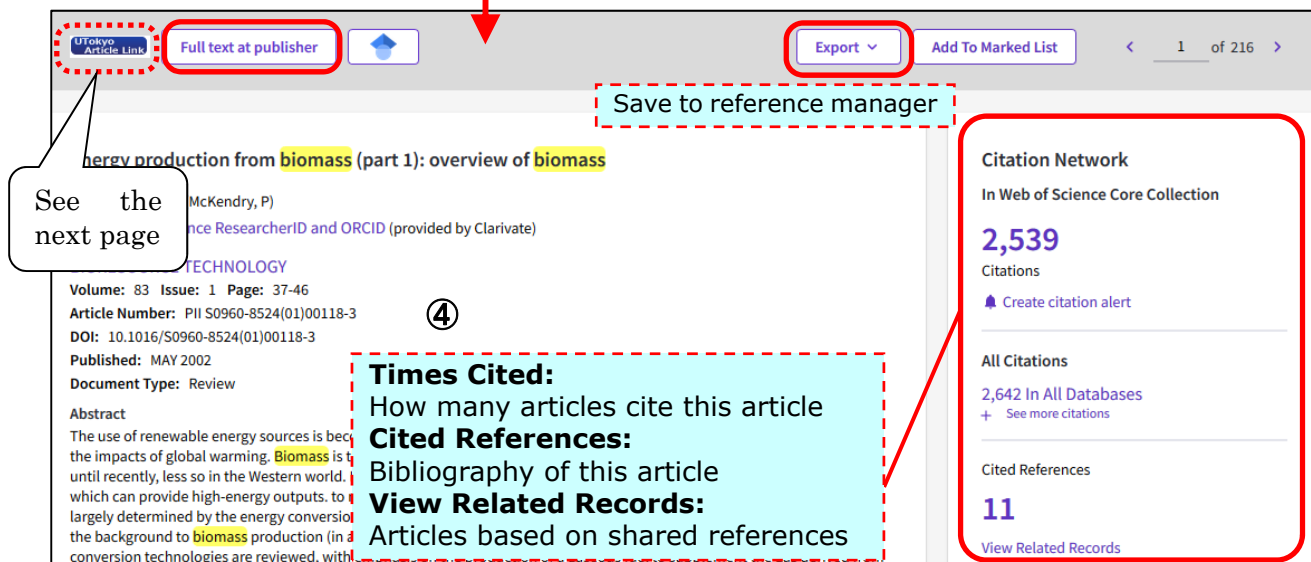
UTokyo Article Link

Full text at publisher

Export

Add To Marked List

1 of 216

Save to reference manager

See the next page

nergy production from biomass (part 1): overview of biomass

McKendry, P)

nce ResearcherID and ORCID (provided by Clarivate)

TECHNOLOGY

Volume: 83 Issue: 1 Page: 37-46

Article Number: PII S0960-8524(01)00118-3

DOI: 10.1016/S0960-8524(01)00118-3

Published: MAY 2002

Document Type: Review

Abstract

The use of renewable energy sources is bec the impacts of global warming. Biomass is t until recently, less so in the Western world. which can provide high-energy outputs. to largely determined by the energy conversio the background to biomass production (in a conversion technologies are reviewed. with

④

Times Cited:
How many articles cite this article
Cited References:
Bibliography of this article
View Related Records:
Articles based on shared references

Citation Network

In Web of Science Core Collection

2,539

Citations

Create citation alert

All Citations

2,642 In All Databases

+ See more citations

Cited References

11

View Related Records